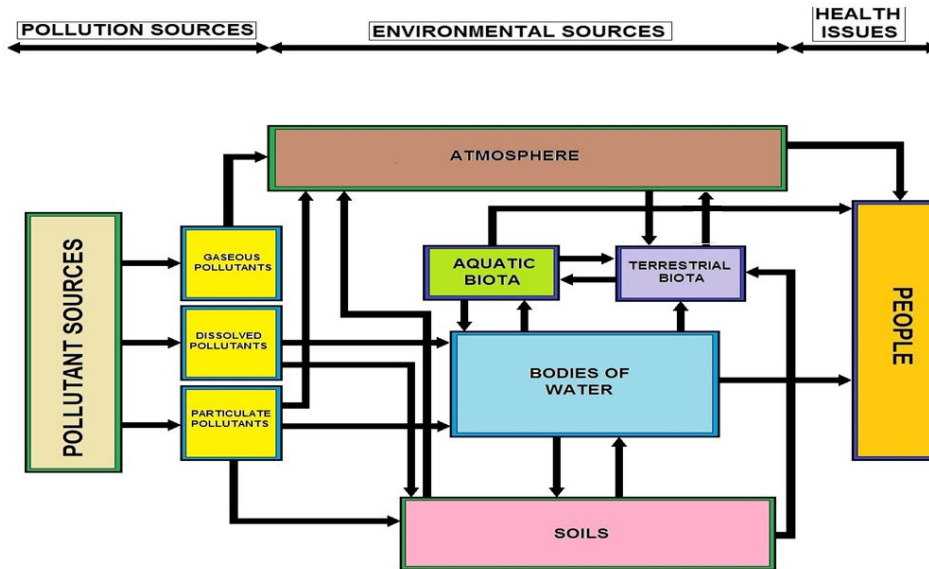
POLLUTION SOURCES

ENVIRONMENTAL SOURCES

HEALTH ISSUES

POLLUTANT SOURCES

GASEOUS POLLUTANTS

DISSOLVED POLLUTANTS

PARTICULATE POLLUTANTS

ATMOSPHERE

AQUATIC BIOTA

TERRESTRIAL BIOTA

BODIES OF WATER

SOILS

PEOPLE